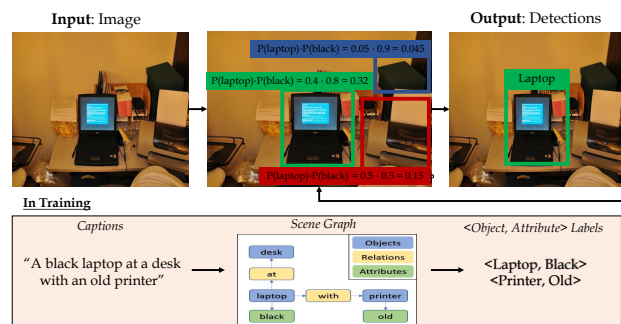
**Input**: Image

**Output**: Detections

P(laptop)·P(black) = 0.05 · 0.9 = 0.045

P(laptop)·P(black) = 0.4 · 0.8 = 0.32

P(laptop)·P(black) = 0.5 · 0.3 = 0.15

Laptop

**In Training**

Captions

"A black laptop at a desk with an old printer"

Scene Graph

desk

at

laptop

black

with

printer

old

Objects

Relations

Attributes

<Object, Attribute> Labels

<Laptop, Black>
<Printer, Old>